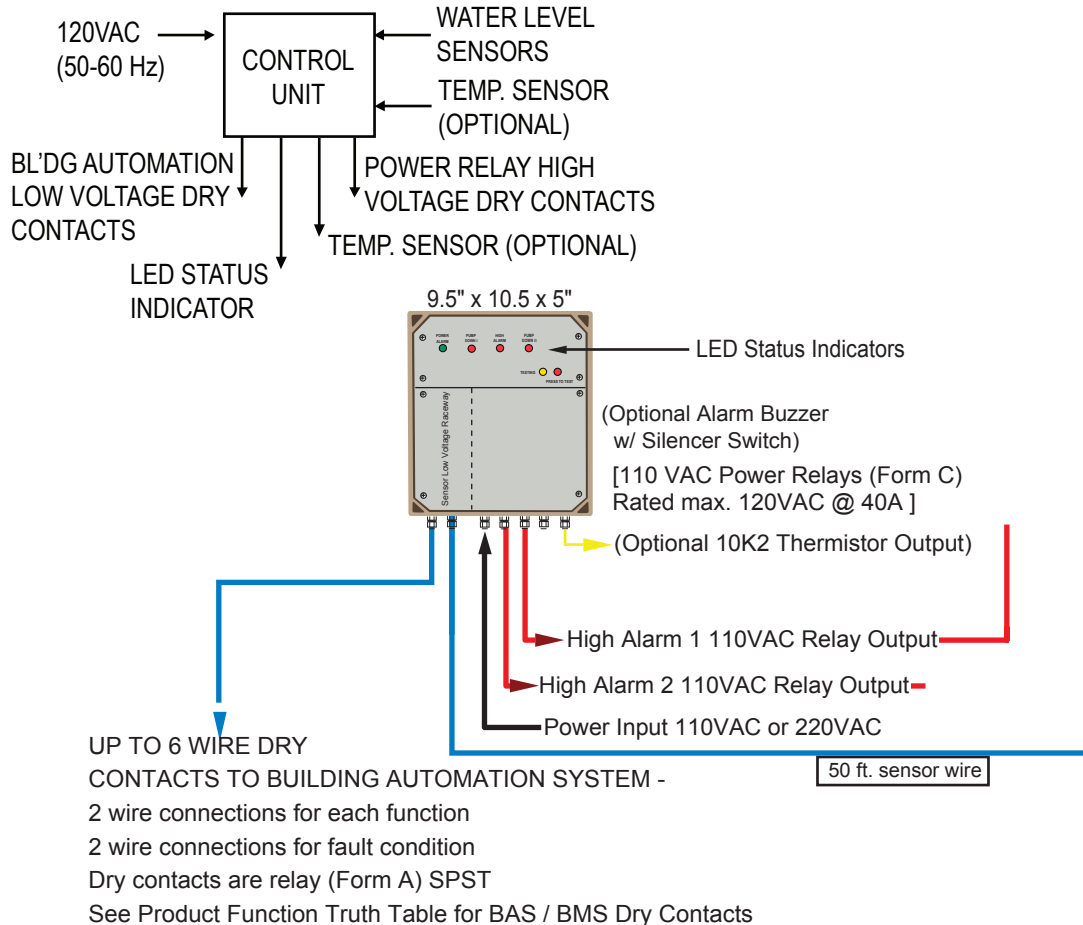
120VAC
(50-60 Hz)

CONTROL UNIT

WATER LEVEL SENSORS

TEMP. SENSOR (OPTIONAL)

BL'DG AUTOMATION LOW VOLTAGE DRY CONTACTS

POWER RELAY HIGH VOLTAGE DRY CONTACTS

TEMP. SENSOR (OPTIONAL)

LED STATUS INDICATOR

9.5" x 10.5 x 5"

POWER ALARM

PUMP DOWN I

HIGH ALARM

PUMP DOWN II

TESTING

PRESS TO TEST

Sensor Low Voltage Raceway

LED Status Indicators

(Optional Alarm Buzzer w/ Silencer Switch)

[110 VAC Power Relays (Form C) Rated max. 120VAC @ 40A ]

(Optional 10K2 Thermistor Output)

High Alarm 1 110VAC Relay Output

High Alarm 2 110VAC Relay Output

Power Input 110VAC or 220VAC

50 ft. sensor wire

UP TO 6 WIRE DRY
CONTACTS TO BUILDING AUTOMATION SYSTEM -
2 wire connections for each function
2 wire connections for fault condition
Dry contacts are relay (Form A) SPST
See Product Function Truth Table for BAS / BMS Dry Contacts